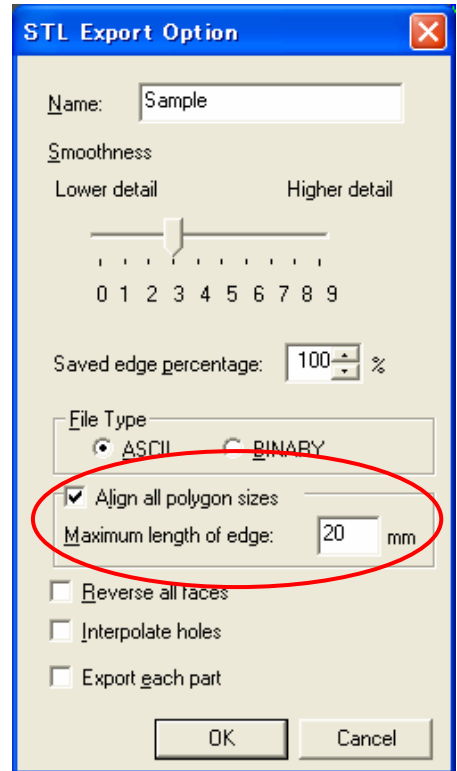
STL Export Option

Name: Sample

Smoothness

Lower detail Higher detail

0 1 2 3 4 5 6 7 8 9

Saved edge percentage: 100 %

File Type
ASCII BINARY

Align all polygon sizes
Maximum length of edge: 20 mm

Reverse all faces

Interpolate holes

Export each part

OK Cancel